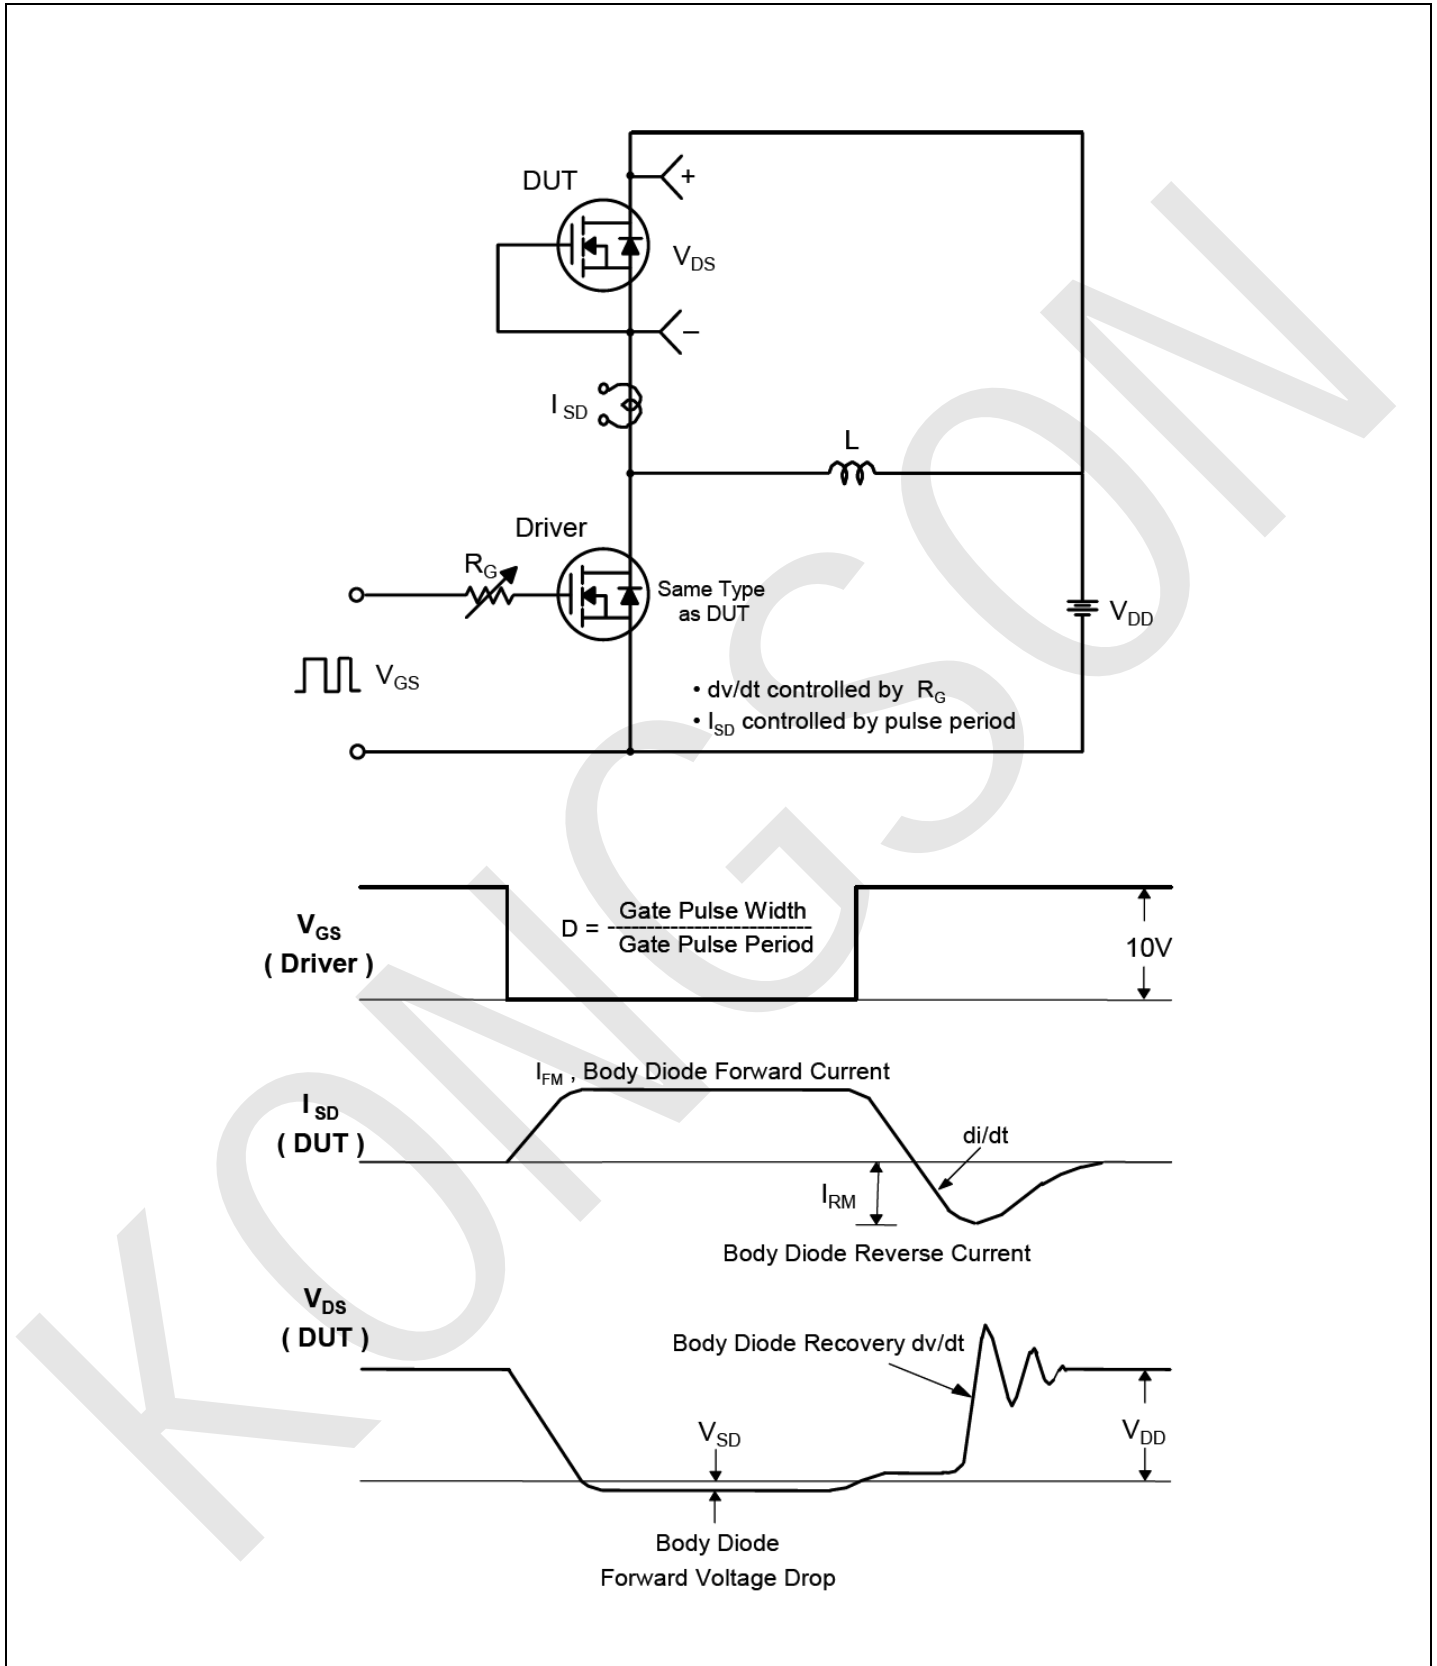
DUT

+

$V_{DS}$

−

$I_{SD}$

L

Driver

$R_G$

Same Type as DUT

$V_{DD}$

$V_{GS}$

• dv/dt controlled by $R_G$
• $I_{SD}$ controlled by pulse period

$V_{GS}$
( Driver )

$D = \frac{\text{Gate Pulse Width}}{\text{Gate Pulse Period}}$

10V

$I_{FM}$ , Body Diode Forward Current

$I_{SD}$
( DUT )

di/dt

$I_{RM}$

Body Diode Reverse Current

$V_{DS}$
( DUT )

Body Diode Recovery dv/dt

$V_{SD}$

$V_{DD}$

Body Diode
Forward Voltage Drop

KONGSON